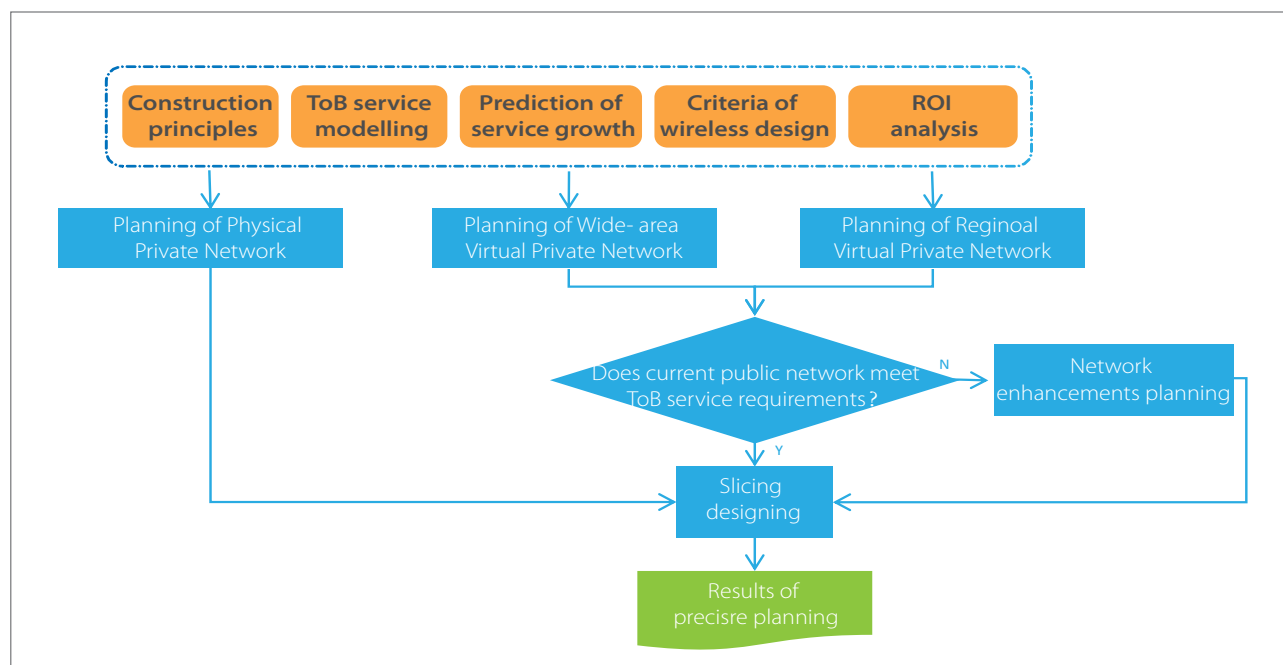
Construction principles

ToB service modelling

Prediction of service growth

Criteria of wireless design

ROI analysis

Planning of Physical Private Network

Planning of Wide- area Virtual Private Network

Planning of Reginoal Virtual Private Network

Does current public network meet ToB service requirements？

N

Network enhancements planning

Y

Slicing designing

Results of precisre planning